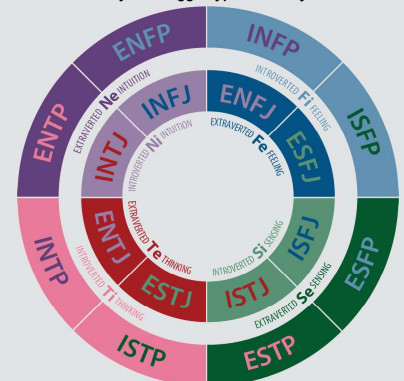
ENFP
INFP
ENTP
ISFP
INTP
ESFP
ISTP
ESTP
EXTRAVERTED Ne INTUITION
INTROVERTED Fi FEELING
INFJ
ENFJ
INTJ
ESFJ
INTROVERTED Ni INTUITION
EXTRAVERTED Fe FEELING
ENTJ
ISFJ
EXTRAVERTED Te THINKING
INTROVERTED Si SENSING
ESTJ
ISTJ
INTROVERTED Ti THINKING
EXTRAVERTED Se SENSING